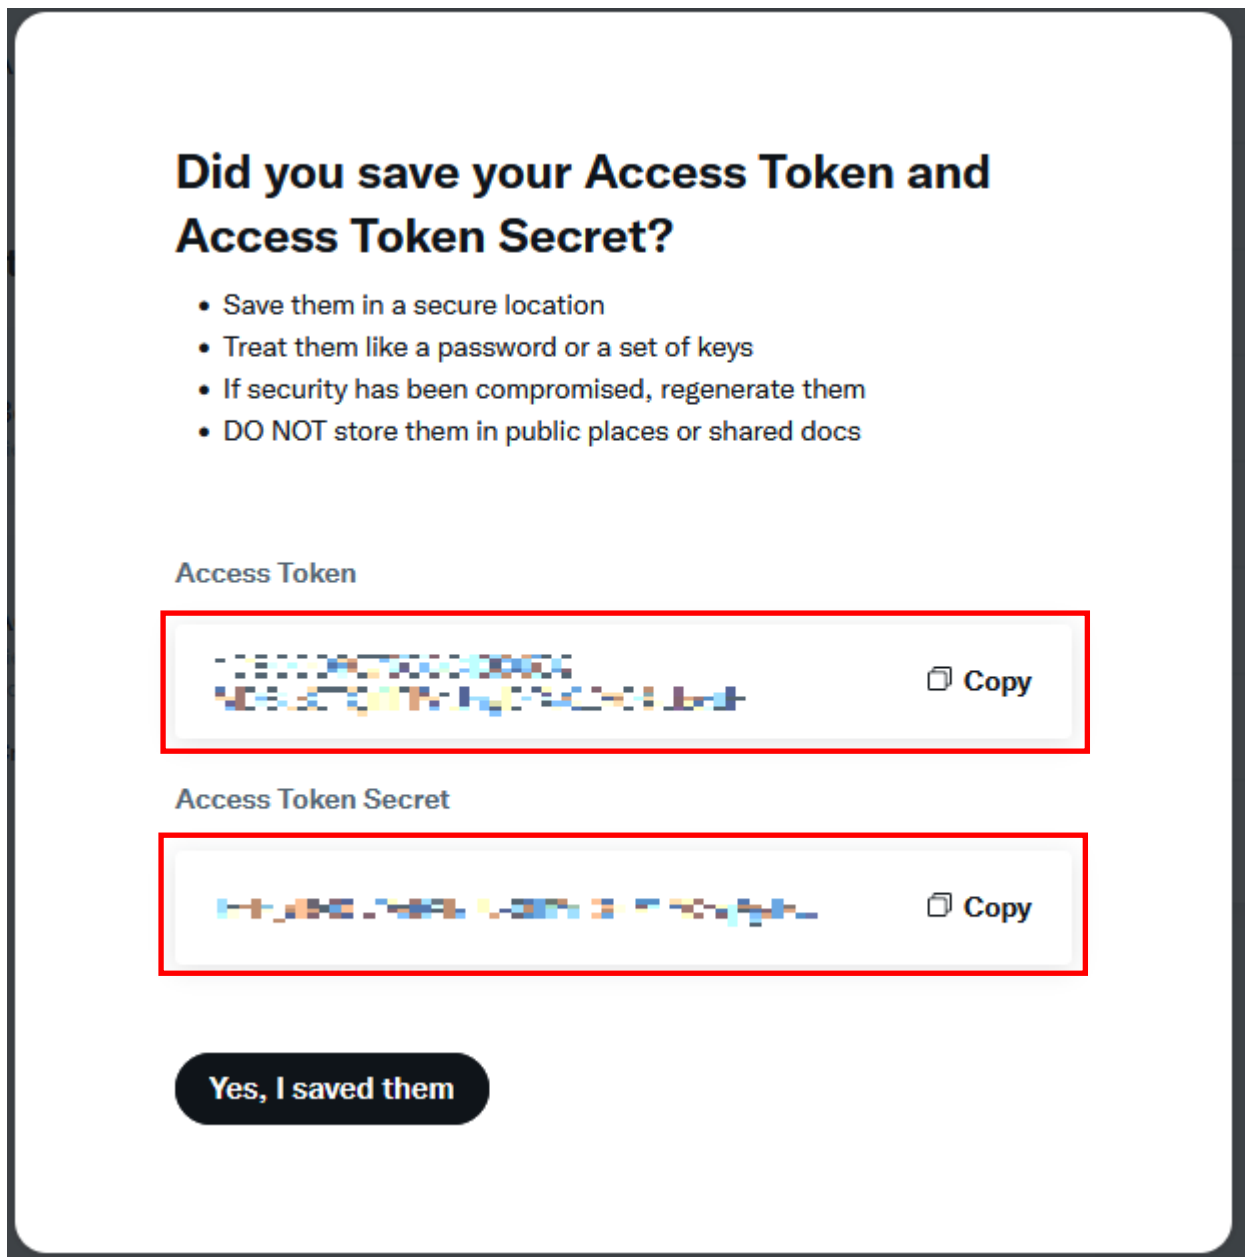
Did you save your Access Token and Access Token Secret?

- Save them in a secure location
- Treat them like a password or a set of keys
- If security has been compromised, regenerate them
- DO NOT store them in public places or shared docs

Access Token

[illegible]

Copy

Access Token Secret

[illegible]

Copy

Yes, I saved them